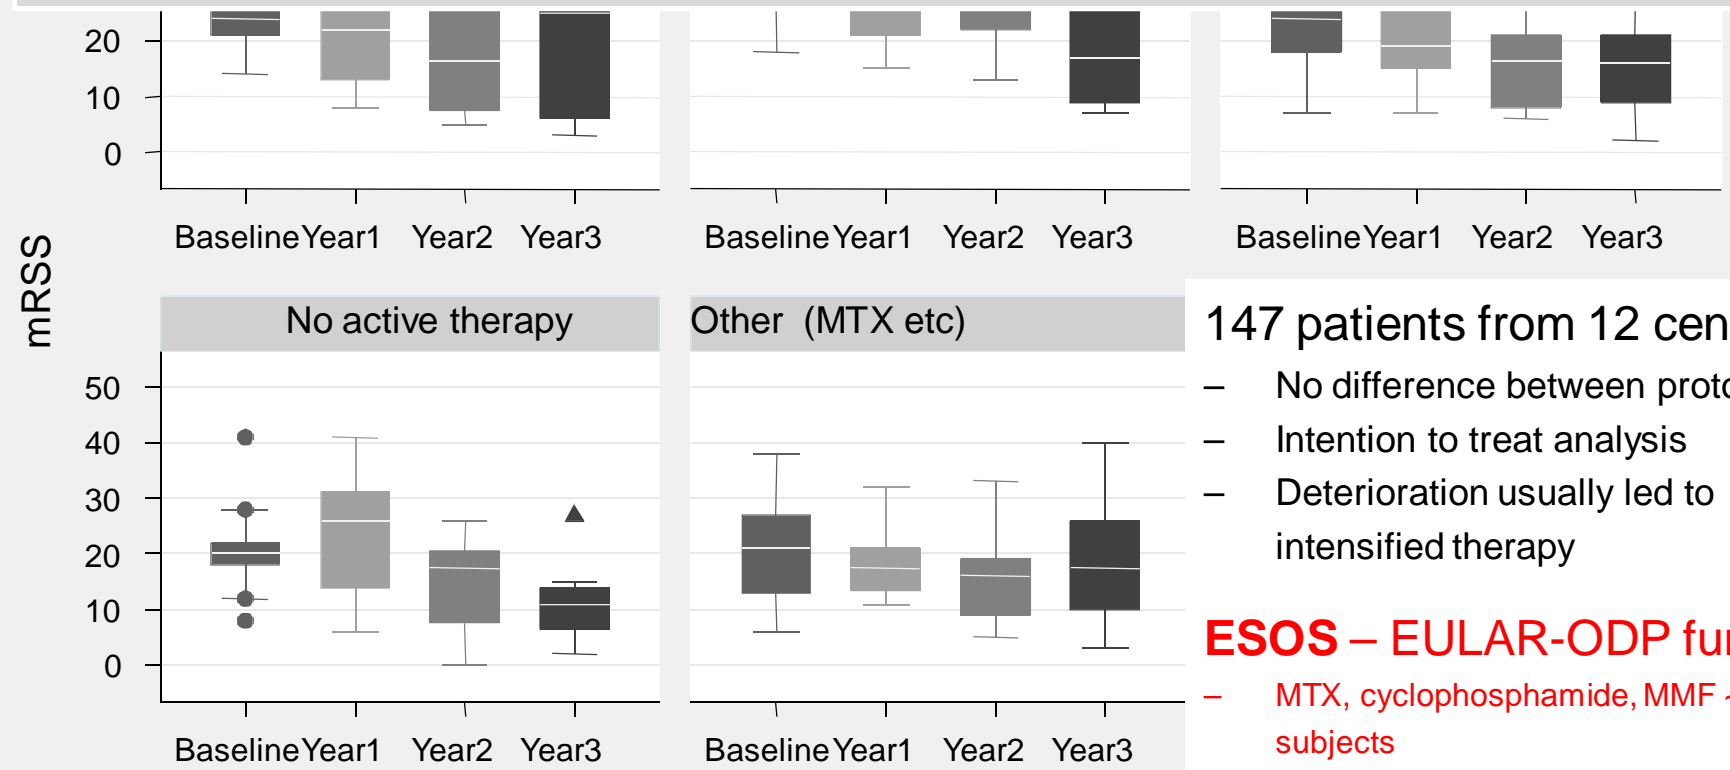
20
10
0

Baseline Year1 Year2 Year3

Baseline Year1 Year2 Year3

Baseline Year1 Year2 Year3

mRSS

No active therapy

Other (MTX etc)

50
40
30
20
10
0

Baseline Year1 Year2 Year3

Baseline Year1 Year2 Year3

147 patients from 12 cen

– No difference between proto

– Intention to treat analysis

– Deterioration usually led to intensified therapy

ESOS – EULAR-ODP fu

– MTX, cyclophosphamide, MMF subjects